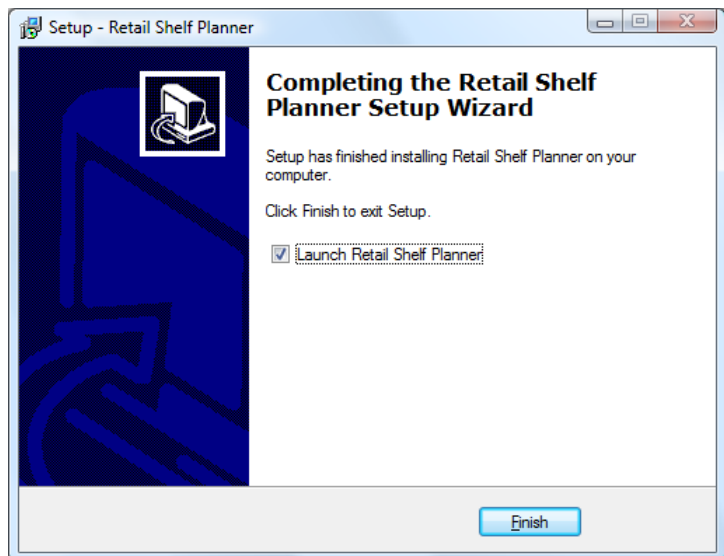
Setup - Retail Shelf Planner

Completing the Retail Shelf Planner Setup Wizard

Setup has finished installing Retail Shelf Planner on your computer.

Click Finish to exit Setup.

Launch Retail Shelf Planner

Finish